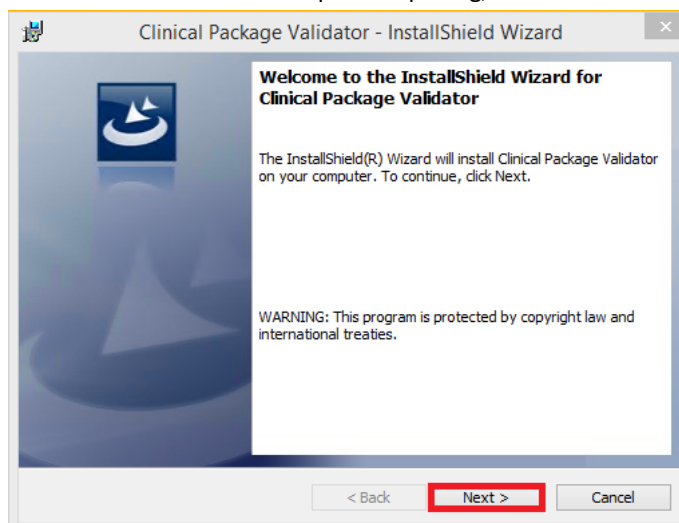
Clinical Package Validator - InstallShield Wizard

Welcome to the InstallShield Wizard for Clinical Package Validator

The InstallShield(R) Wizard will install Clinical Package Validator on your computer. To continue, click Next.

WARNING: This program is protected by copyright law and international treaties.

< Back
Next >
Cancel